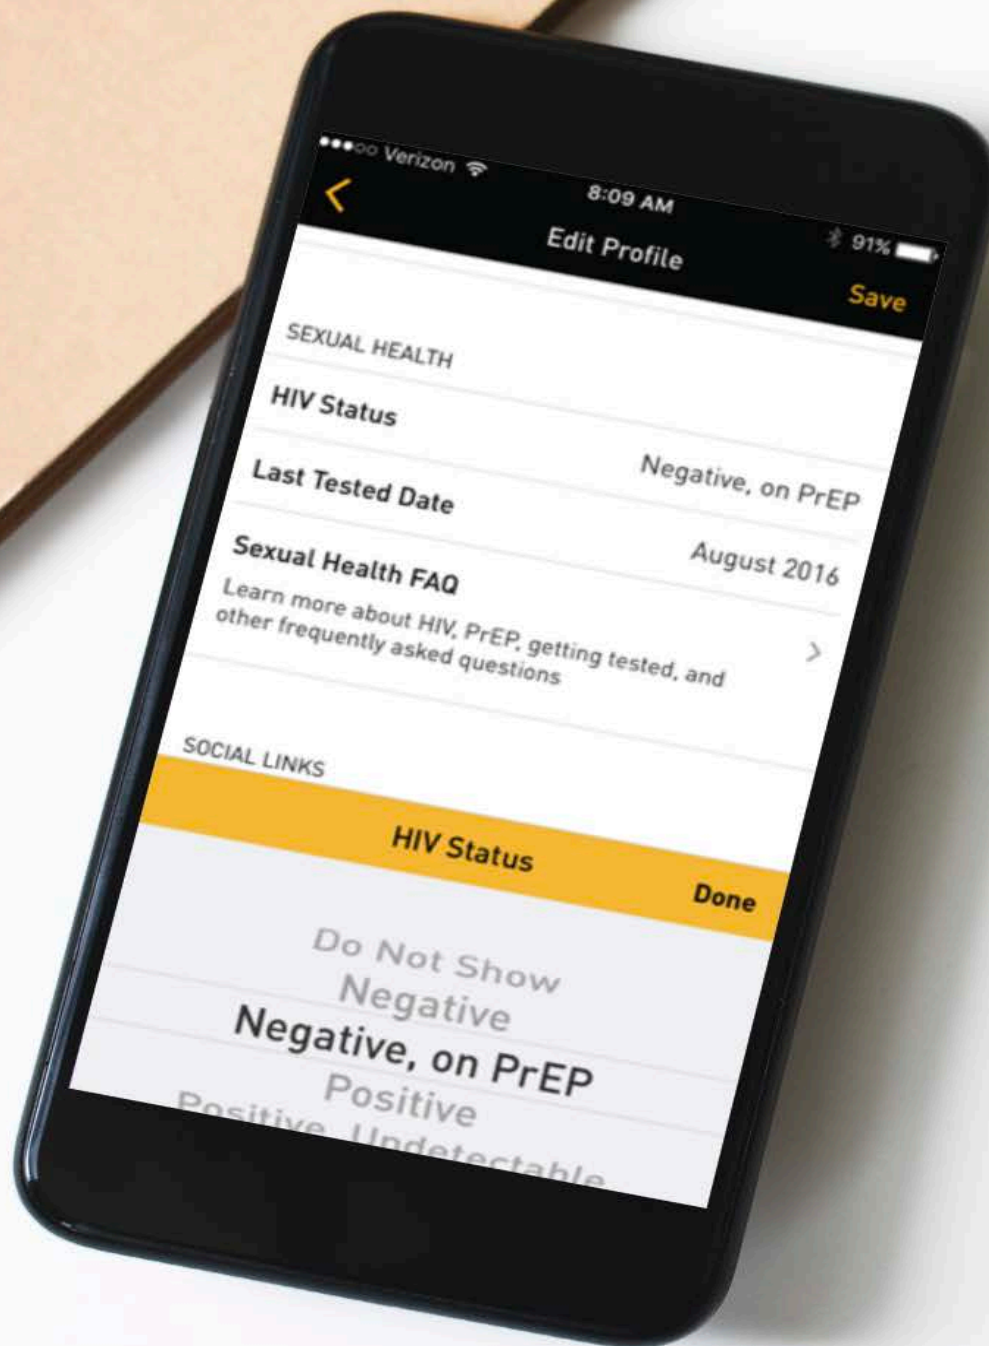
●●●○○ Verizon
8:09 AM
91%
Edit Profile
Save

SEXUAL HEALTH
HIV Status
Negative, on PrEP
Last Tested Date
August 2016
Sexual Health FAQ
Learn more about HIV, PrEP, getting tested, and other frequently asked questions

SOCIAL LINKS

HIV Status
Done

Do Not Show
Negative
Negative, on PrEP
Positive
Positive, Undetectable